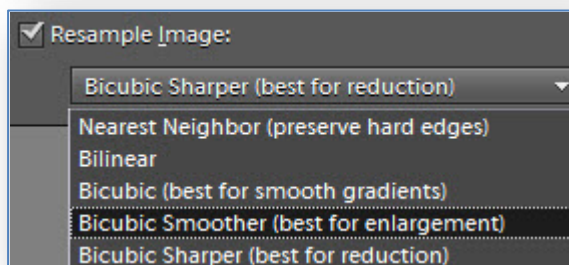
Resample Image:

Bicubic Sharper (best for reduction)

Nearest Neighbor (preserve hard edges)
Bilinear
Bicubic (best for smooth gradients)
Bicubic Smoother (best for enlargement)
Bicubic Sharper (best for reduction)